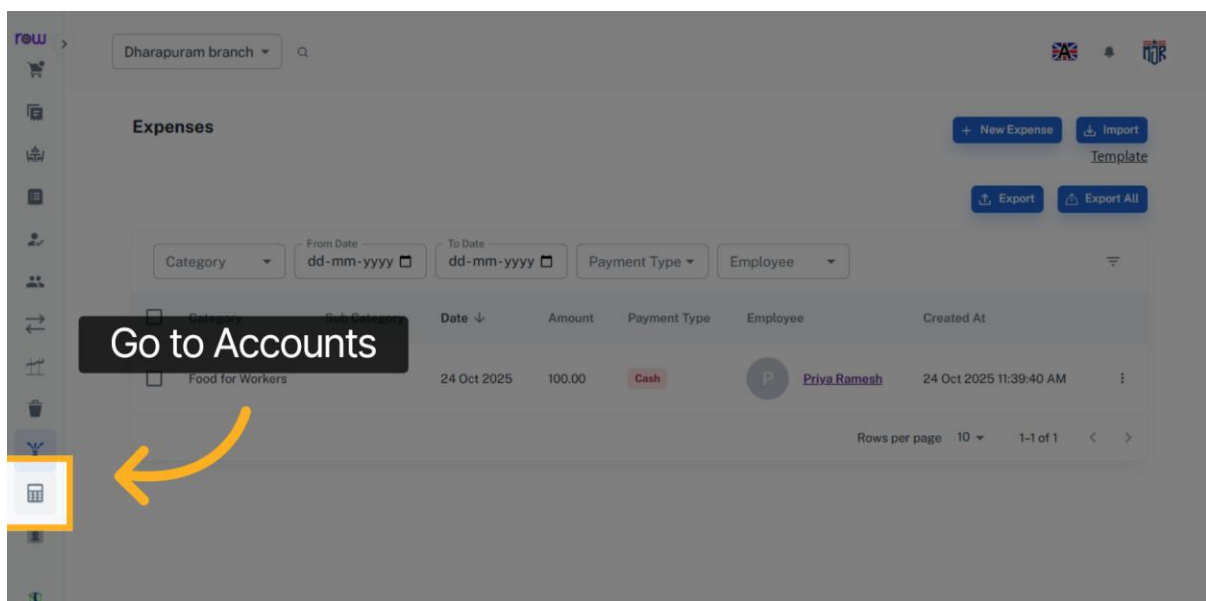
row

Dharapuram branch

Expenses

+ New Expense

Import

Template

Export

Export All

Category

From Date
dd-mm-yyyy

To Date
dd-mm-yyyy

Payment Type

Employee

| Category | Sub Category | Date ↓ | Amount | Payment Type | Employee | Created At |
|---|---|---|---|---|---|---|
| Food for Workers | | 24 Oct 2025 | 100.00 | Cash | P Priya Ramesh | 24 Oct 2025 11:39:40 AM |

Rows per page 10 1–1 of 1

Go to Accounts